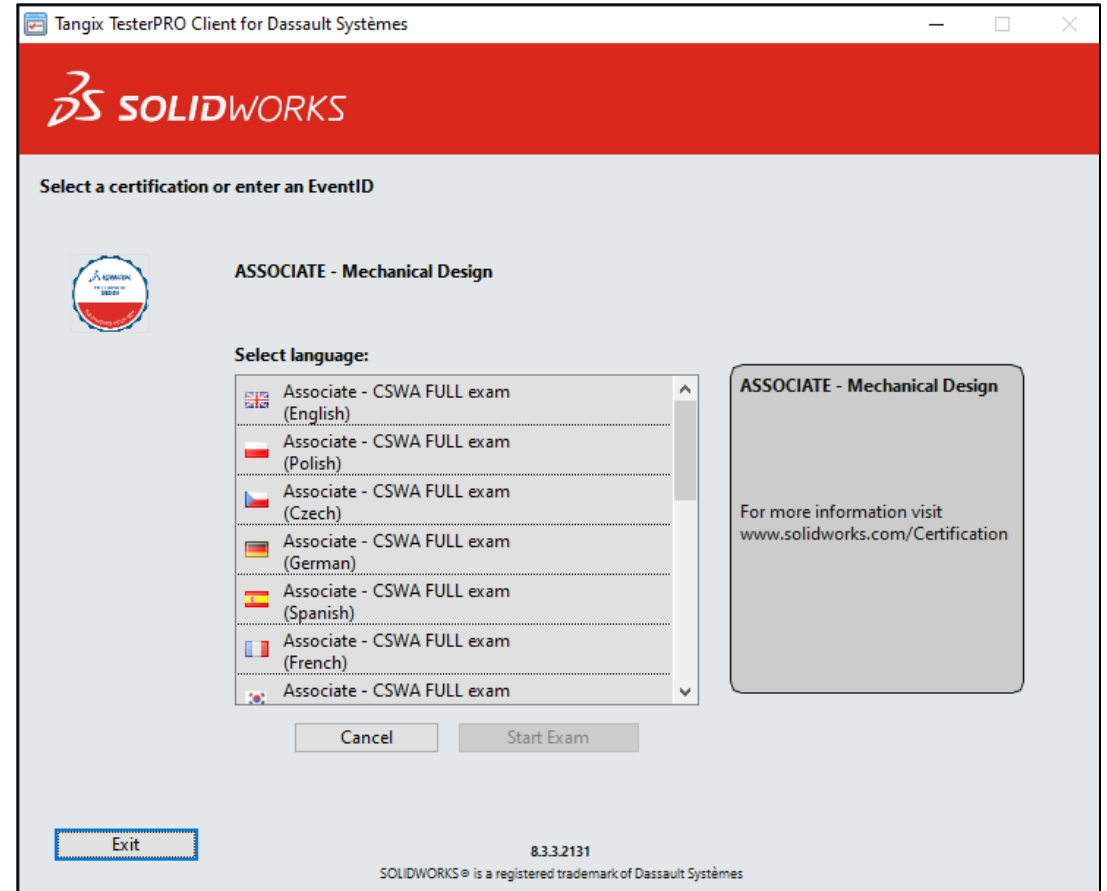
Tangix TesterPRO Client for Dassault Systèmes

SOLIDWORKS

Select a certification or enter an EventID

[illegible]

ASSOCIATE - Mechanical Design

Select language:

Associate - CSWA FULL exam (English)
Associate - CSWA FULL exam (Polish)
Associate - CSWA FULL exam (Czech)
Associate - CSWA FULL exam (German)
Associate - CSWA FULL exam (Spanish)
Associate - CSWA FULL exam (French)
Associate - CSWA FULL exam

ASSOCIATE - Mechanical Design

For more information visit www.solidworks.com/Certification

Cancel

Start Exam

Exit

8.3.3.2131

SOLIDWORKS ® is a registered trademark of Dassault Systèmes